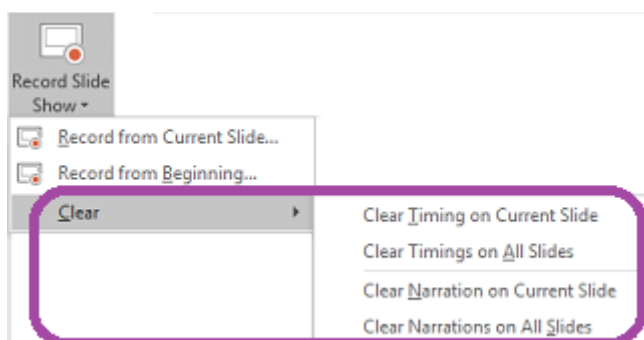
Record Slide Show

Record from Current Slide...

Record from Beginning...

Clear

Clear Timing on Current Slide

Clear Timings on All Slides

Clear Narration on Current Slide

Clear Narrations on All Slides